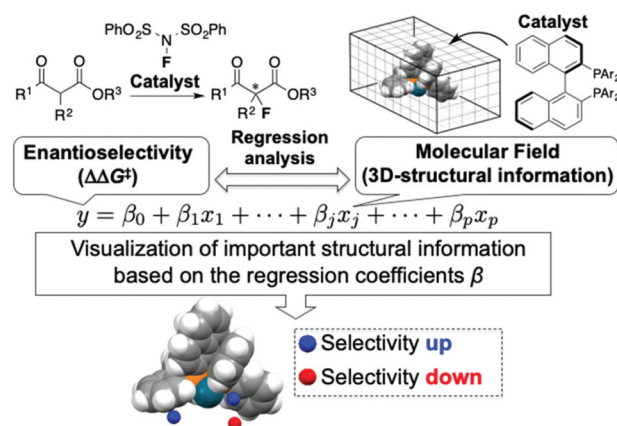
PhO$_2$S$\cdot$N$\cdot$SO$_2$Ph
F

Catalyst

R$^1$ R$^2$ OR$^3$

R$^1$ R$^2$ F OR$^3$

*

Catalyst

PAr$_2$

PAr$_2$

Enantioselectivity ($\Delta\Delta G^\ddagger$)

Regression analysis

Molecular Field (3D-structural information)

$y = \beta_0 + \beta_1 x_1 + \cdots + \beta_j x_j + \cdots + \beta_p x_p$

Visualization of important structural information based on the regression coefficients $\beta$

Selectivity up

Selectivity down